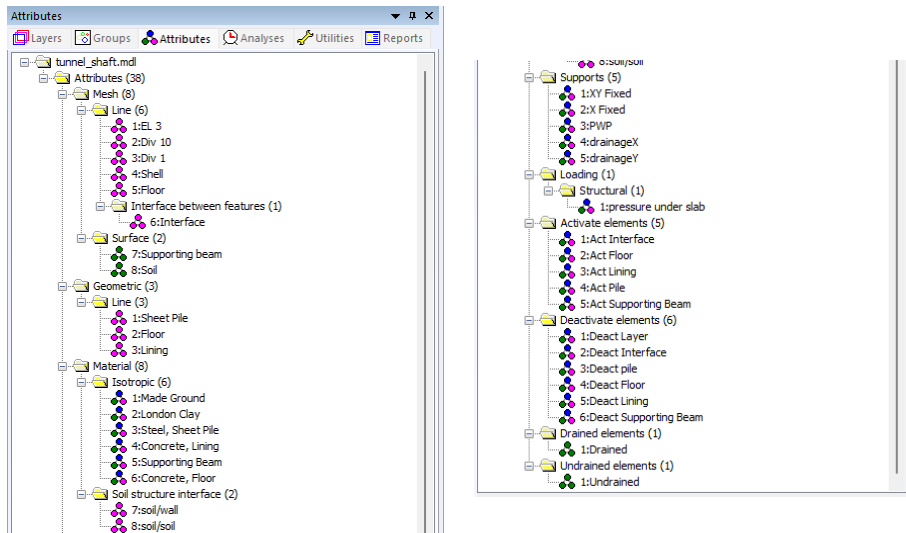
Attributes

Layers Groups Attributes Analyses Utilities Reports

tunnel_shaft.mdl
Attributes (38)
Mesh (8)
Line (6)
1:EL 3
2:Div 10
3:Div 1
4:Shell
5:Floor
Interface between features (1)
6:Interface
Surface (2)
7:Supporting beam
8:Soil
Geometric (3)
Line (3)
1:Sheet Pile
2:Floor
3:Lining
Material (8)
Isotropic (6)
1:Made Ground
2:London Clay
3:Steel, Sheet Pile
4:Concrete, Lining
5:Supporting Beam
6:Concrete, Floor
Soil structure interface (2)
7:soil/wall
8:soil/soil

8:soil/soil
Supports (5)
1:XY Fixed
2:X Fixed
3:PWP
4:drainageX
5:drainageY
Loading (1)
Structural (1)
1:pressure under slab
Activate elements (5)
1:Act Interface
2:Act Floor
3:Act Lining
4:Act Pile
5:Act Supporting Beam
Deactivate elements (6)
1:Deact Layer
2:Deact Interface
3:Deact pile
4:Deact Floor
5:Deact Lining
6:Deact Supporting Beam
Drained elements (1)
1:Drained
Undrained elements (1)
1:Undrained